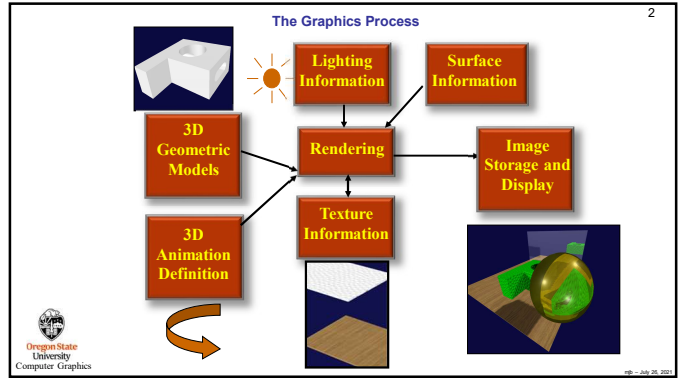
The Graphics Process

2

Lighting Information

Surface Information

3D Geometric Models

Rendering

Image Storage and Display

Texture Information

3D Animation Definition

Oregon State University Computer Graphics

mjb – July 26, 2021